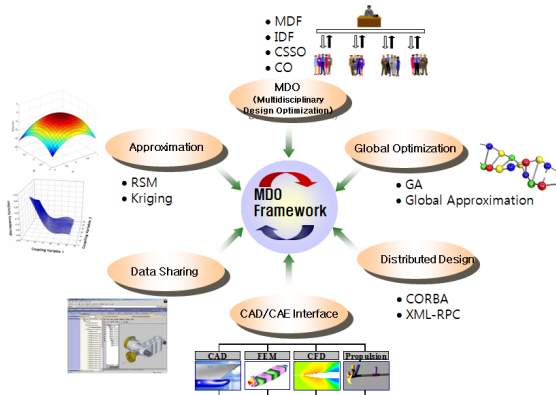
• MDF
• IDF
• CSSO
• CO

MDO
(Multidisciplinary Design Optimization)

Approximation

• RSM
• Kriging

Global Optimization

• GA
• Global Approximation

MDO Framework

Data Sharing

Distributed Design

• CORBA
• XML-RPC

CAD/CAE Interface

CAD
FEM
CFD
Propulsion